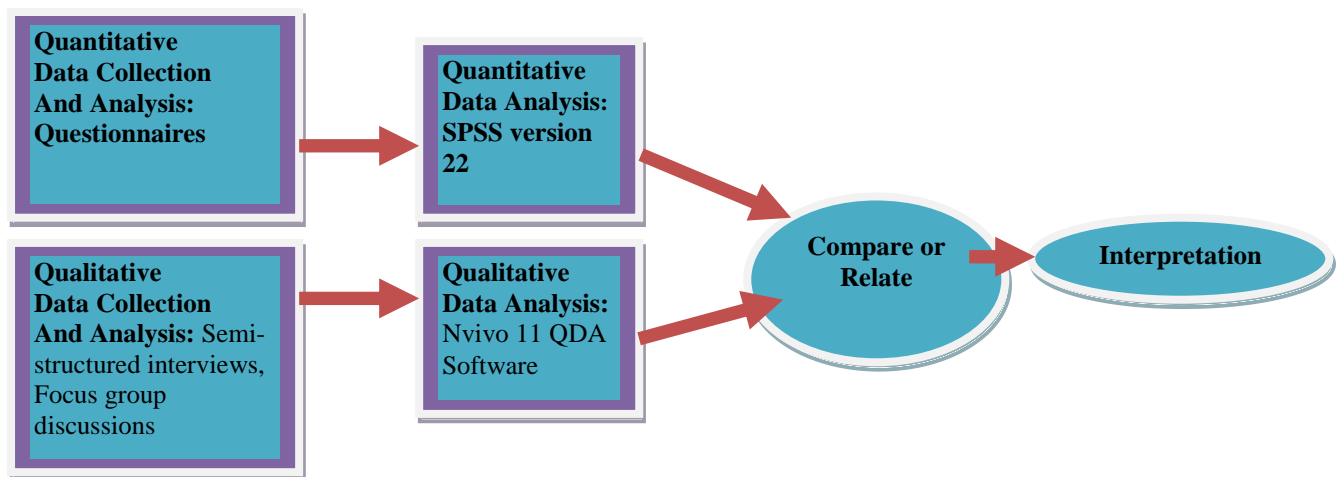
Quantitative Data Collection And Analysis: Questionnaires

Quantitative Data Analysis: SPSS version 22

Qualitative Data Collection And Analysis: Semi-structured interviews, Focus group discussions

Qualitative Data Analysis: Nvivo 11 QDA Software

Compare or Relate

Interpretation